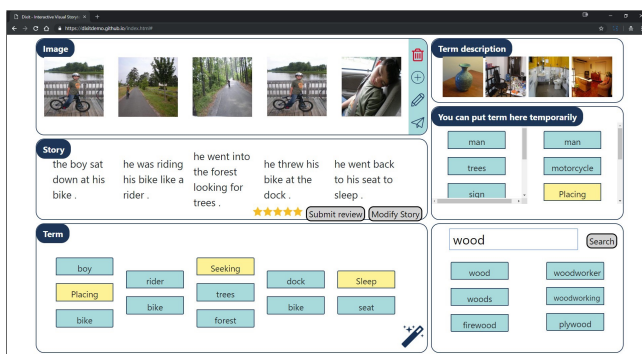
Dixit - Interactive Visual Storyt ×  +

https://dixitdemo.github.io/index.html#

Image

Story

the boy sat down at his bike .

he was riding his bike like a rider .

he went into the forest looking for trees .

he threw his bike at the dock .

he went back to his seat to sleep .

Submit review

Modify Story

Term

boy

Placing

bike

rider

bike

Seeking

trees

forest

dock

bike

Sleep

seat

Term description

You can put term here temporarily

man

trees

sign

man

motorcycle

Placing

wood

Search

wood

woods

firewood

woodworker

woodworking

plywood